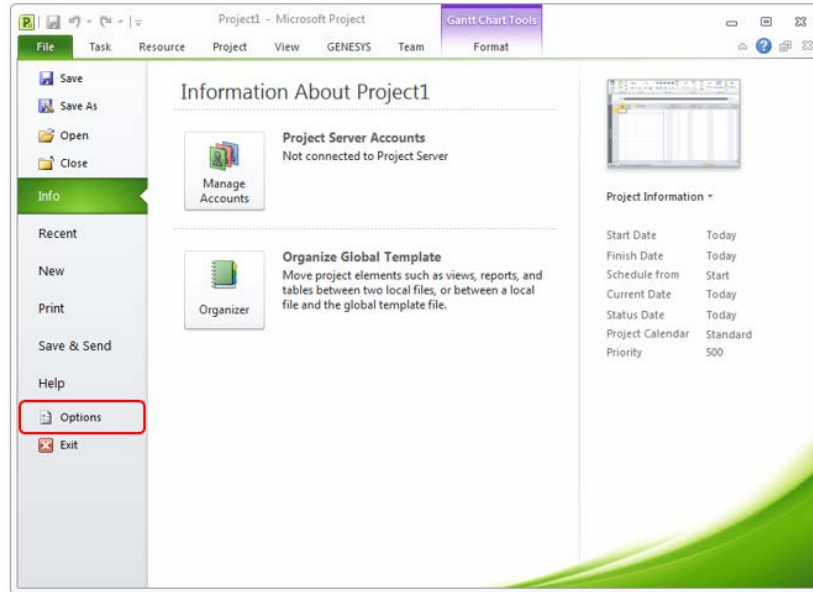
Project1 - Microsoft Project

Gantt Chart Tools

File Task Resource Project View GENESYS Team Format

Save

Save As

Open

Close

Info

Recent

New

Print

Save & Send

Help

Options

Exit

Information About Project1

Manage Accounts

Project Server Accounts

Not connected to Project Server

Organizer

Organize Global Template

Move project elements such as views, reports, and tables between two local files, or between a local file and the global template file.

Project Information ▾

| Start Date | Today |
|---|---|
| Finish Date | Today |
| Schedule from | Start |
| Current Date | Today |
| Status Date | Today |
| Project Calendar | Standard |
| Priority | 500 |